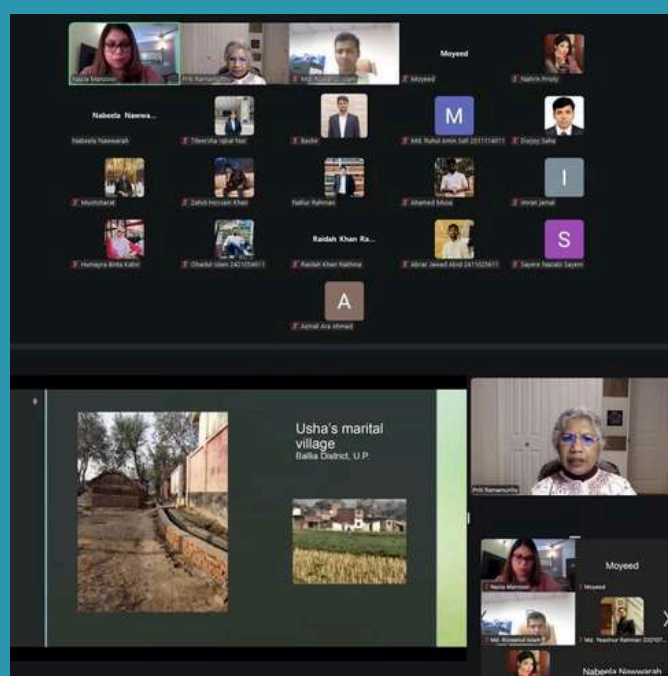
Nazia Manzoor
Priti Ramamurthy
Md. Rizwanul Islam
Moyeed
Moyeed
Nahrin Prioty
Nabeela Nawwa...
Nabeela Nawwarah
Tikersha Iqbal Nur
Bashir
M
Md. Ruhul Amin Sali 2511114011
Durjoy Saha
Mushsharaf
Zahid Hossain Khan
Nafiur Rahman
Ahamed Mosa
I
Imran Jamal
Humayra Binte Kabir
Obaidul Islam 2421034611
Raidah Khan Ra...
Raidah Khan Nalima
Abrar Jawad Abid 2411023611
S
Sayera Nazabi Sayem
A
Azmali Ara Ahmed

Usha's marital village
Ballia District, U.P.

Priti Ramamurthy
Nazia Manzoor
Moyeed
Moyeed
Md. Rizwanul Islam
Md. Nashiur Rahman 232107...
Nabeela Nawwarah